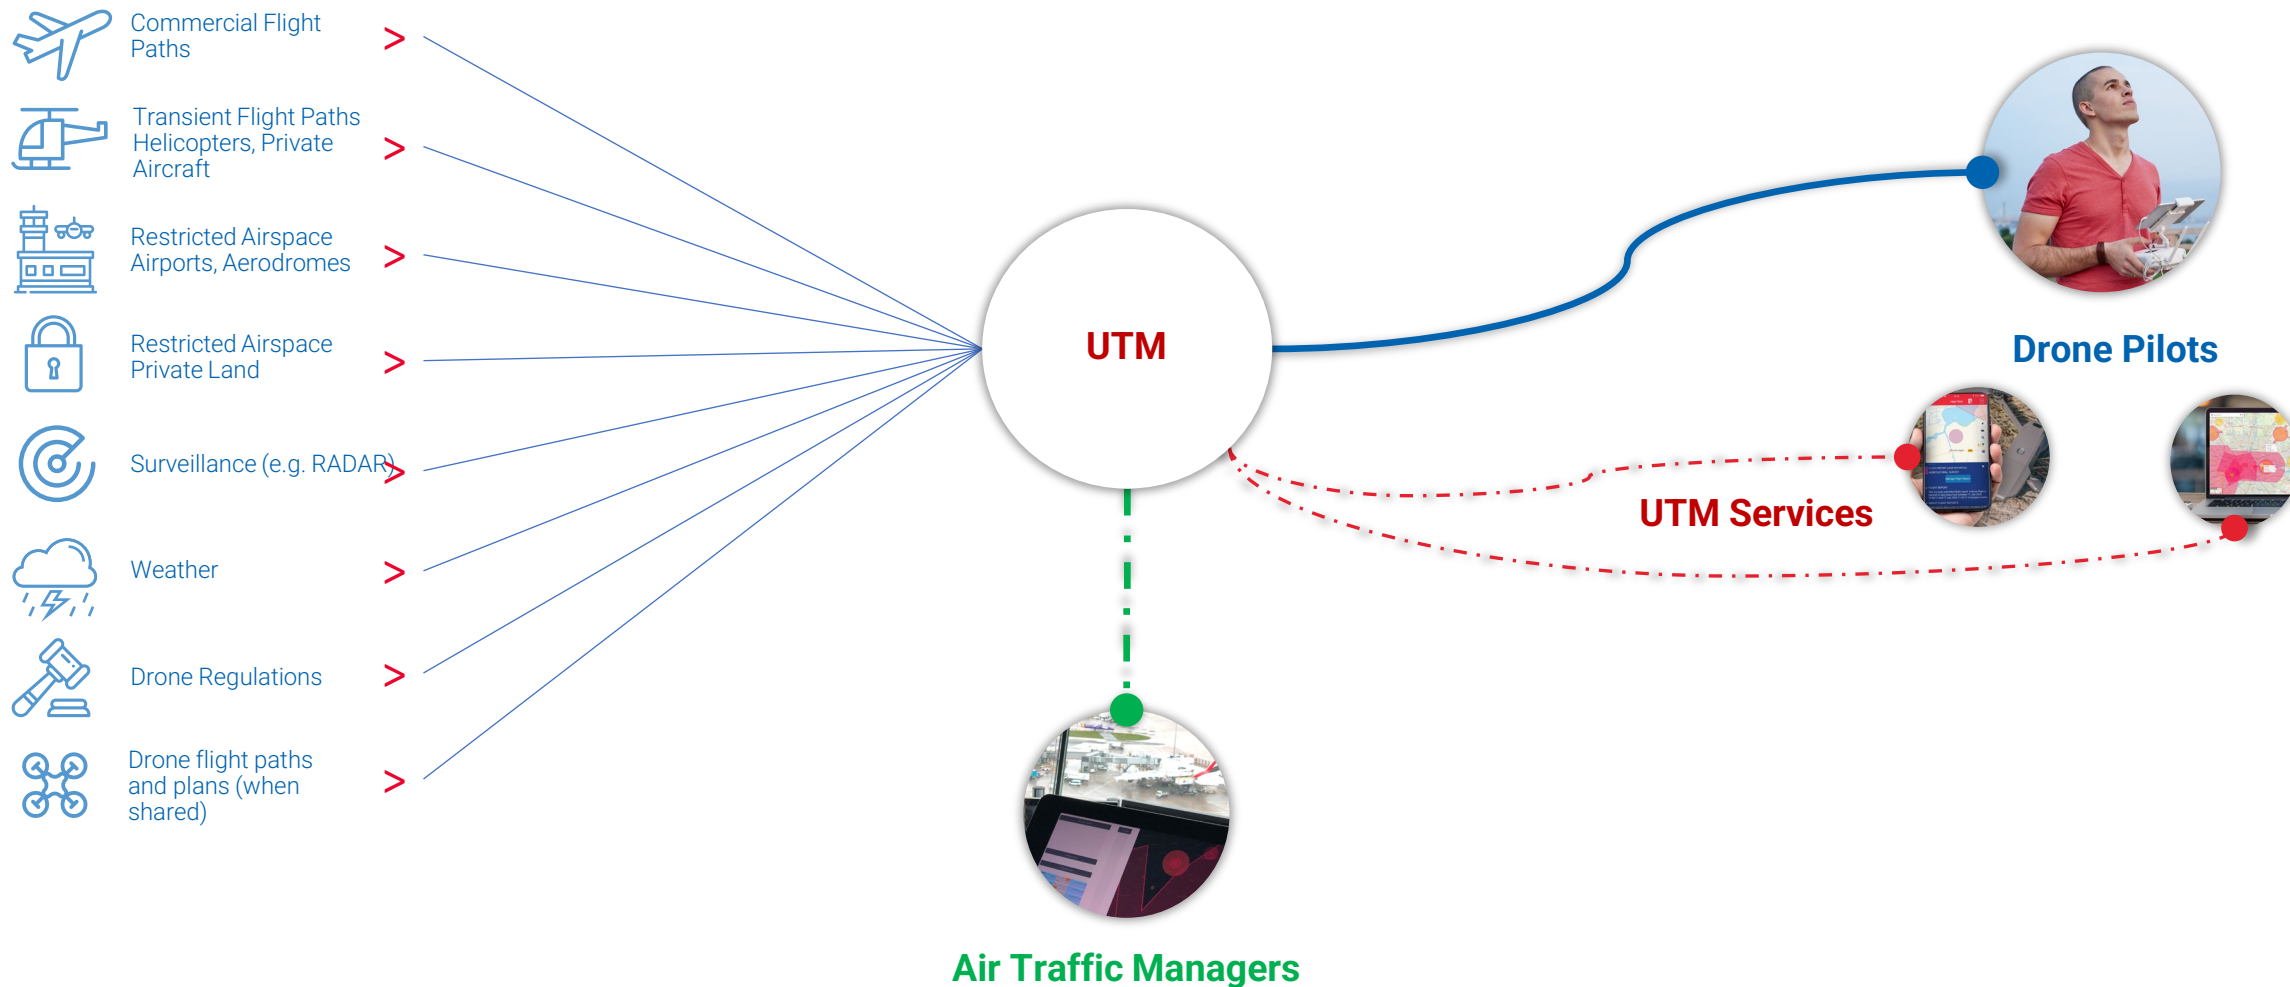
Commercial Flight Paths >

Transient Flight Paths Helicopters, Private Aircraft >

Restricted Airspace Airports, Aerodromes >

Restricted Airspace Private Land >

Surveillance (e.g. RADAR) >

Weather >

Drone Regulations >

Drone flight paths and plans (when shared) >

UTM

Drone Pilots

UTM Services

Air Traffic Managers